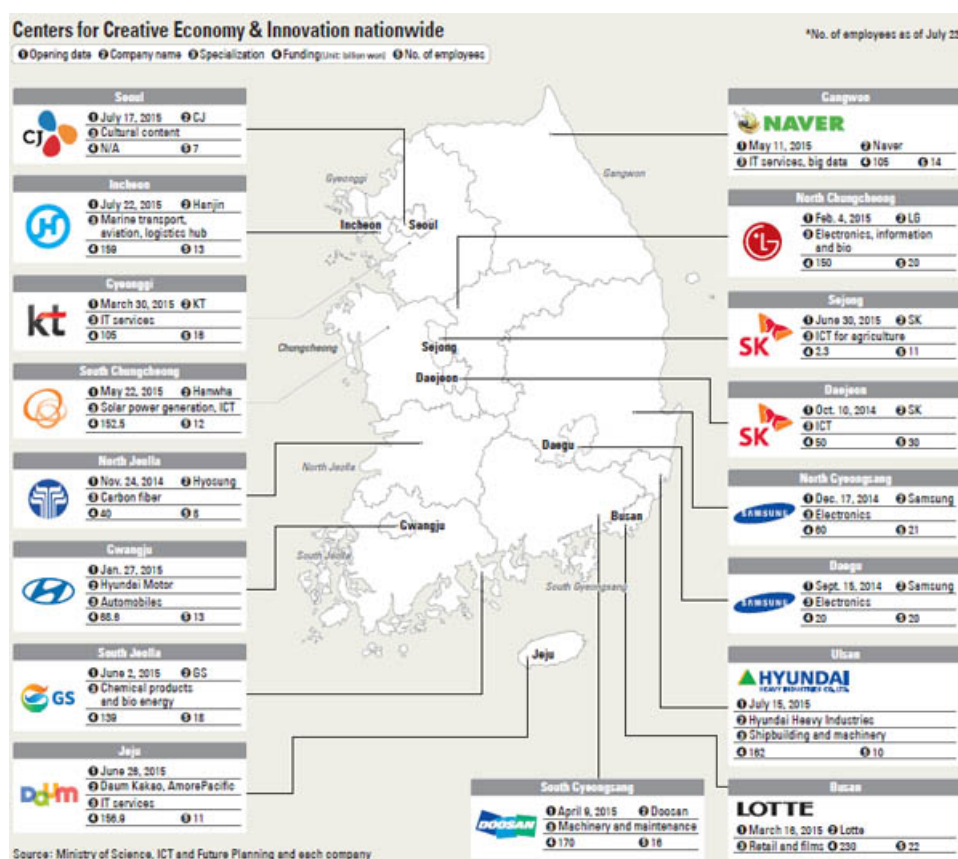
Centers for Creative Economy & Innovation nationwide

*No. of employees as of July 23

❶ Opening date ❷ Company name ❸ Specialization ❹ Funding (Unit: billion won) ❺ No. of employees

Seoul
CJ
❶ July 17, 2015 ❷ CJ
❸ Cultural content
❹ N/A ❺ 7

Incheon
❶ July 22, 2015 ❷ Hanjin
❸ Marine transport, aviation, logistics hub
❹ 159 ❺ 13

Gyeonggi
kt
❶ March 30, 2015 ❷ KT
❸ IT services
❹ 105 ❺ 18

South Chungcheong
❶ May 22, 2015 ❷ Hanwha
❸ Solar power generation, ICT
❹ 152.5 ❺ 12

North Jeolla
❶ Nov. 24, 2014 ❷ Hyosung
❸ Carbon fiber
❹ 40 ❺ 8

Gwangju
❶ Jan. 27, 2015
❷ Hyundai Motor
❸ Automobiles
❹ 88.8 ❺ 13

South Jeolla
GS
❶ June 2, 2015 ❷ GS
❸ Chemical products and bio energy
❹ 139 ❺ 18

Jeju
Daum
❶ June 26, 2015
❷ Daum Kakao, AmorePacific
❸ IT services
❹ 156.9 ❺ 11

Source: Ministry of Science, ICT and Future Planning and each company

Gyeonggi
Gangwon
Incheon
Seoul
Chungcheong
Sejong
Daejeon
North Jeolla
Daegu
Busan
Gwangju
South Jeolla
South Gyeongsang
Jeju

Gangwon
NAVER
❶ May 11, 2015 ❷ Naver
❸ IT services, big data ❹ 105 ❺ 14

North Chungcheong
LG
❶ Feb. 4, 2015 ❷ LG
❸ Electronics, information and bio
❹ 150 ❺ 20

Sejong
SK
❶ June 30, 2015 ❷ SK
❸ ICT for agriculture
❹ 2.3 ❺ 11

Daejeon
SK
❶ Oct. 10, 2014 ❷ SK
❸ ICT
❹ 50 ❺ 30

North Gyeongsang
SAMSUNG
❶ Dec. 17, 2014 ❷ Samsung
❸ Electronics
❹ 60 ❺ 21

Daegu
SAMSUNG
❶ Sept. 15, 2014 ❷ Samsung
❸ Electronics
❹ 20 ❺ 20

Ulsan
HYUNDAI HEAVY INDUSTRIES CO., LTD.
❶ July 15, 2015
❷ Hyundai Heavy Industries
❸ Shipbuilding and machinery
❹ 162 ❺ 10

South Gyeongsang
DOOSAN
❶ April 9, 2015 ❷ Doosan
❸ Machinery and maintenance
❹ 170 ❺ 16

Busan
LOTTE
❶ March 16, 2015 ❷ Lotte
❸ Retail and films ❹ 230 ❺ 22